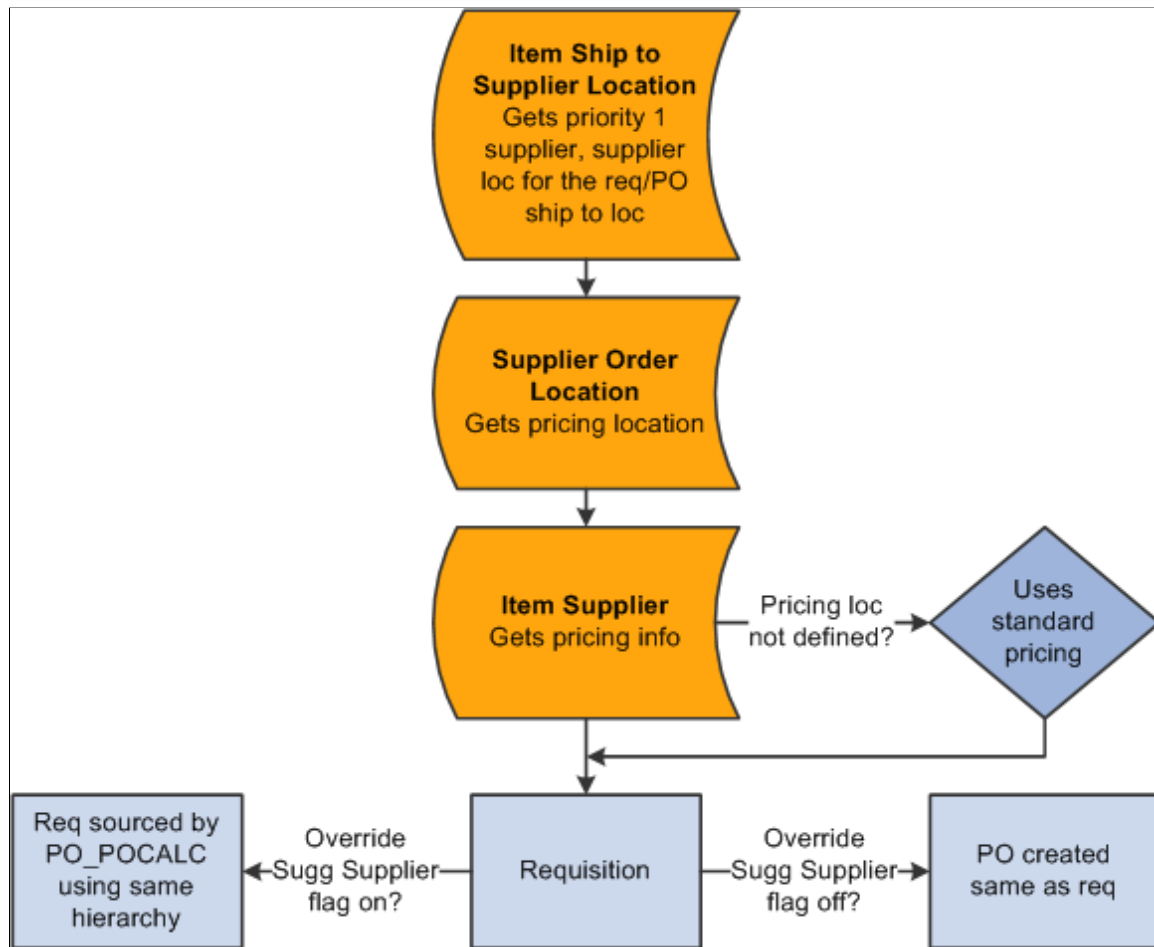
Item Ship to Supplier Location
Gets priority 1 supplier, supplier loc for the req/PO ship to loc

Supplier Order Location
Gets pricing location

Item Supplier
Gets pricing info

Pricing loc not defined?

Uses standard pricing

Req sourced by PO_POCALC using same hierarchy

Override Sugg Supplier flag on?

Requisition

Override Sugg Supplier flag off?

PO created same as req